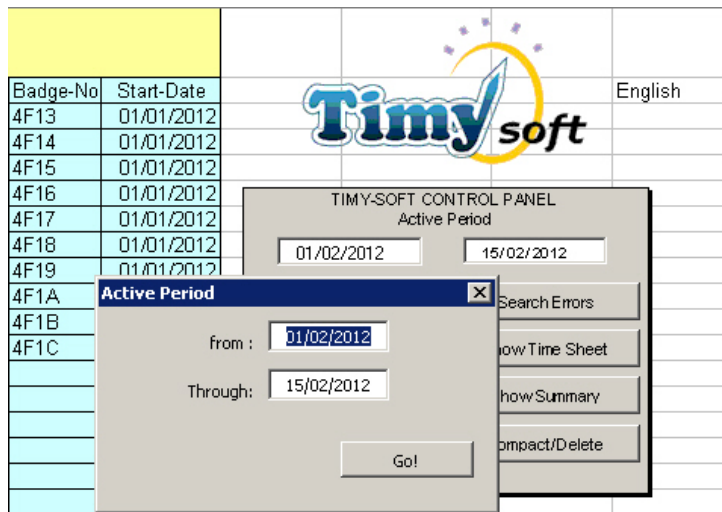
| Badge-No | Start-Date |
|---|---|
| 4F13 | 01/01/2012 |
| 4F14 | 01/01/2012 |
| 4F15 | 01/01/2012 |
| 4F16 | 01/01/2012 |
| 4F17 | 01/01/2012 |
| 4F18 | 01/01/2012 |
| 4F19 | 01/01/2012 |
| 4F1A | |
| 4F1B | |
| 4F1C | |

English

Timy soft

TIMY-SOFT CONTROL PANEL
Active Period

01/02/2012

15/02/2012

Search Errors

how Time Sheet

how Summary

ompact/Delete

Active Period

from : 01/02/2012

Through: 15/02/2012

Go!